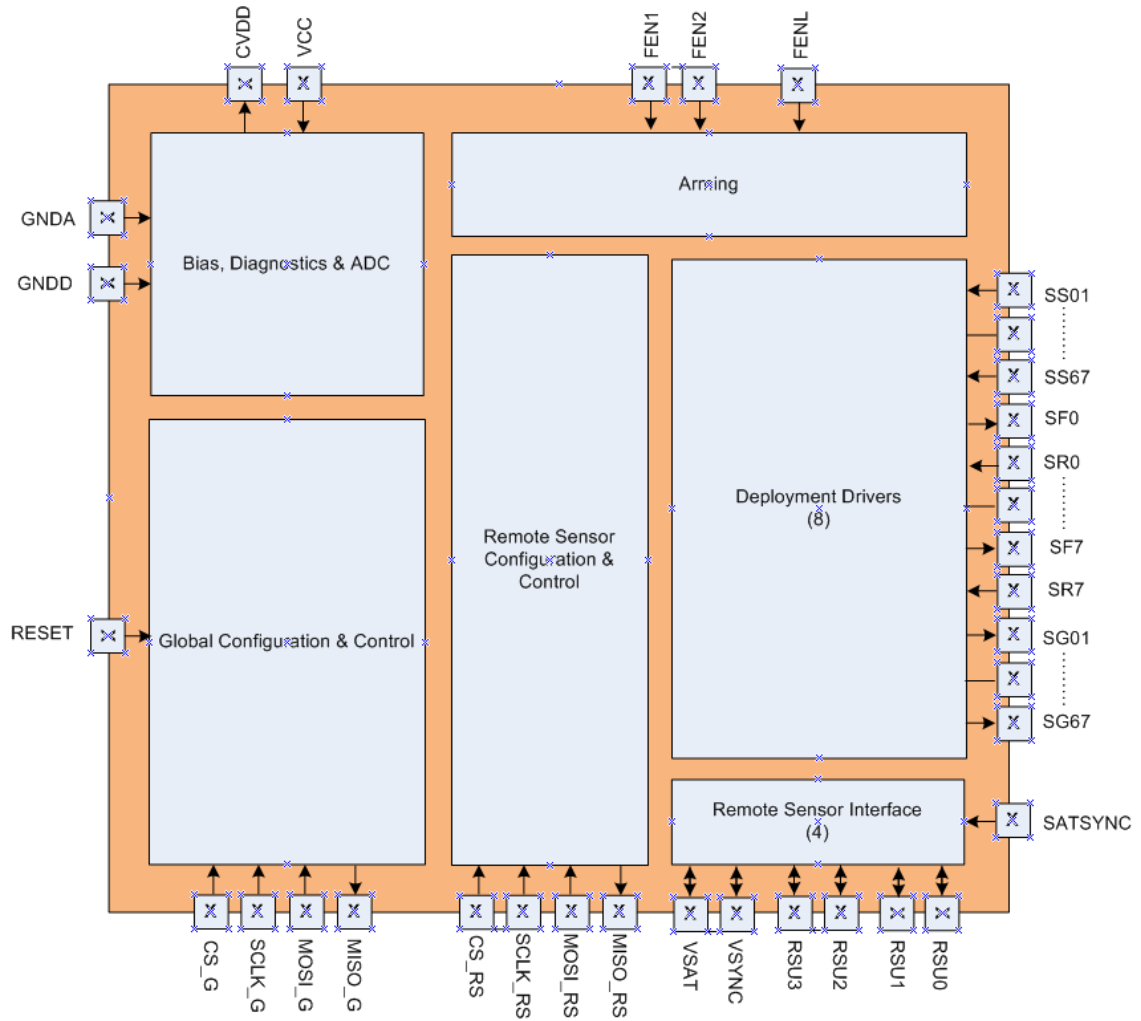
CVDD
VCC
FEN1
FEN2
FENL

Arming

GNDA
GNDD

Bias, Diagnostics & ADC

SS01
SS67
SF0
SR0
SF7
SR7
SG01
SG67

Deployment Drivers
(8)

Remote Sensor Configuration & Control

RESET

Global Configuration & Control

Remote Sensor Interface
(4)

SATSYNC

CS_G
SCLK_G
MOSI_G
MISO_G
CS_RS
SCLK_RS
MOSI_RS
MISO_RS
VSAT
VSYNC
RSU3
RSU2
RSU1
RSU0